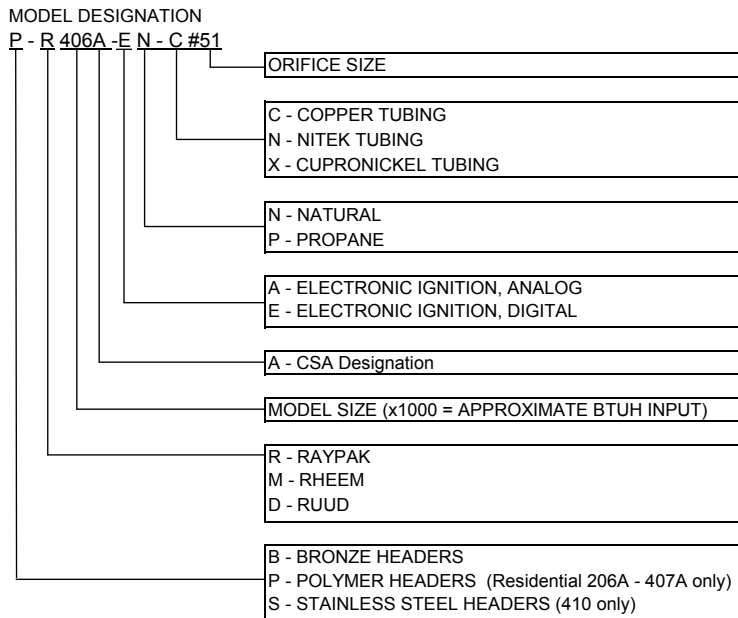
MODEL DESIGNATION
P - R 406A -E N - C #51

ORIFICE SIZE

C - COPPER TUBING
N - NITEK TUBING
X - CUPRONICKEL TUBING

N - NATURAL
P - PROPANE

A - ELECTRONIC IGNITION, ANALOG
E - ELECTRONIC IGNITION, DIGITAL

A - CSA Designation

MODEL SIZE (x1000 = APPROXIMATE BTUH INPUT)

R - RAYPAK
M - RHEEM
D - RUUD

B - BRONZE HEADERS
P - POLYMER HEADERS (Residential 206A - 407A only)
S - STAINLESS STEEL HEADERS (410 only)